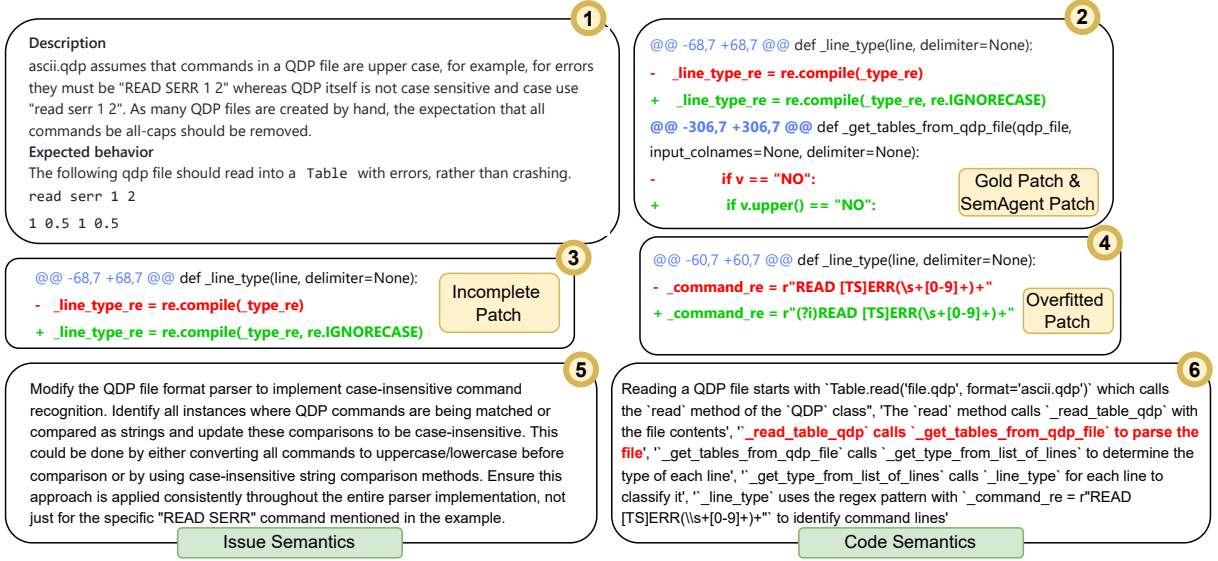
1

Description
ascii.qdp assumes that commands in a QDP file are upper case, for example, for errors they must be "READ SERR 1 2" whereas QDP itself is not case sensitive and case use "read serr 1 2". As many QDP files are created by hand, the expectation that all commands be all-caps should be removed.
Expected behavior
The following qdp file should read into a `Table` with errors, rather than crashing.
read serr 1 2
1 0.5 1 0.5

2

@@ -68,7 +68,7 @@ def _line_type(line, delimiter=None):
- _line_type_re = re.compile(_type_re)
+ _line_type_re = re.compile(_type_re, re.IGNORECASE)
@@ -306,7 +306,7 @@ def _get_tables_from_qdp_file(qdp_file, input_colnames=None, delimiter=None):
- if v == "NO":
+ if v.upper() == "NO":

Gold Patch & SemAgent Patch

3

@@ -68,7 +68,7 @@ def _line_type(line, delimiter=None):
- _line_type_re = re.compile(_type_re)
+ _line_type_re = re.compile(_type_re, re.IGNORECASE)

Incomplete Patch

4

@@ -60,7 +60,7 @@ def _line_type(line, delimiter=None):
- _command_re = r"READ [TS]ERR(\s+[0-9]+)+"
+ _command_re = r"(?i)READ [TS]ERR(\s+[0-9]+)+"

Overfitted Patch

5

Modify the QDP file format parser to implement case-insensitive command recognition. Identify all instances where QDP commands are being matched or compared as strings and update these comparisons to be case-insensitive. This could be done by either converting all commands to uppercase/lowercase before comparison or by using case-insensitive string comparison methods. Ensure this approach is applied consistently throughout the entire parser implementation, not just for the specific "READ SERR" command mentioned in the example.

Issue Semantics

6

Reading a QDP file starts with `Table.read('file.qdp', format='ascii.qdp')` which calls the `read` method of the `QDP` class", 'The `read` method calls `_read_table_qdp` with the file contents', '`_read_table_qdp` calls `_get_tables_from_qdp_file` to parse the file', '`_get_tables_from_qdp_file` calls `_get_type_from_list_of_lines` to determine the type of each line', '`_get_type_from_list_of_lines` calls `_line_type` for each line to classify it', '`_line_type` uses the regex pattern with `_command_re = r"READ [TS]ERR(\\s+[0-9]+)+"` to identify command lines'

Code Semantics